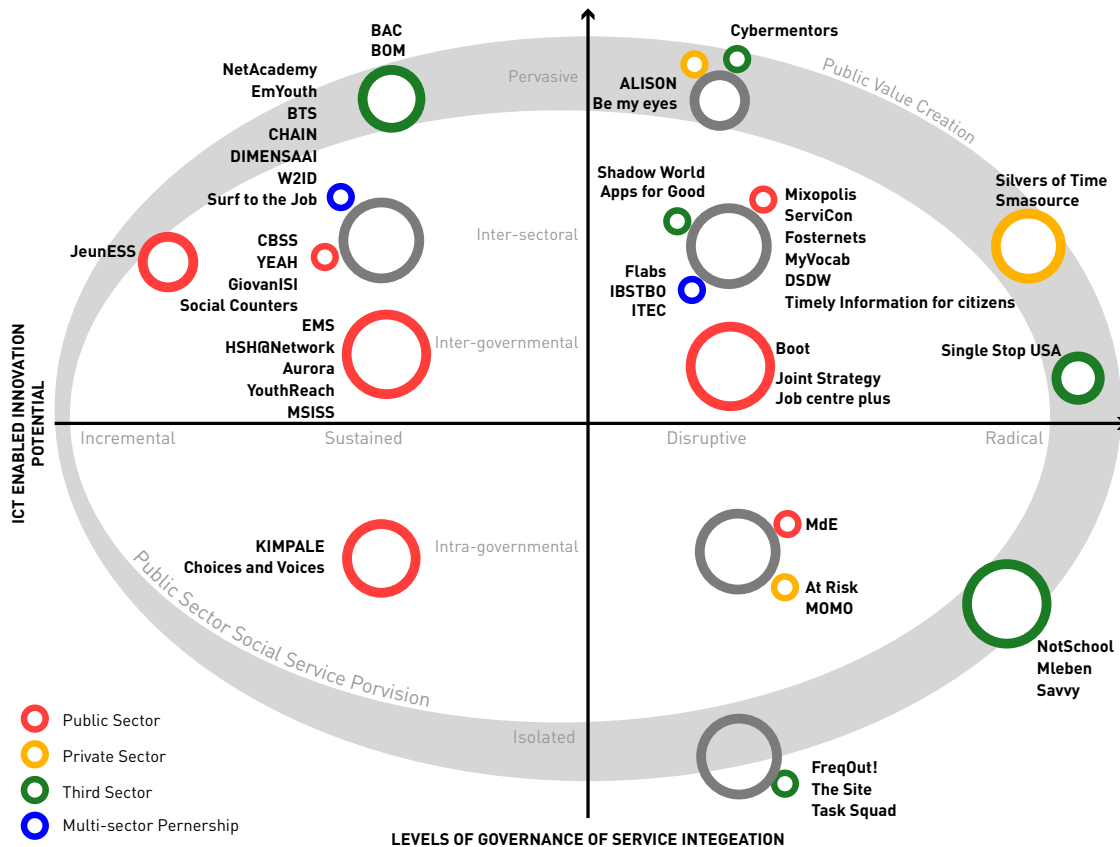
BAC
BOM
NetAcademy
EmYouth
BTS
CHAIN
DIMENSAAI
W2ID
Surf to the Job

Pervasive

Cybermentors
ALISON
Be my eyes

Public Value Creation

JeunESS

CBSS
YEAH
GiovanISI
Social Counters

Inter-sectoral

Shadow World
Apps for Good

Mixopolis
ServiCon
Fosternets
MyVocab
DSDW
Timely Information for citizens

Flabs
IBSTBO
ITEC

Silvers of Time
Smasource

EMS
HSH@Network
Aurora
YouthReach
MSISS

Inter-governmental

Boot
Joint Strategy
Job centre plus

Single Stop USA

ICT ENABLED INNOVATION POTENTIAL

Incremental
Sustained
Disruptive
Radical

KIMPALE
Choices and Voices

Intra-governmental

MdE
At Risk
MOMO

NotSchool
Mleben
Savvy

Public Sector Social Service Porvision

Isolated

FreqOut!
The Site
Task Squad

Public Sector
Private Sector
Third Sector
Multi-sector Pernership

LEVELS OF GOVERNANCE OF SERVICE INTEGEATION